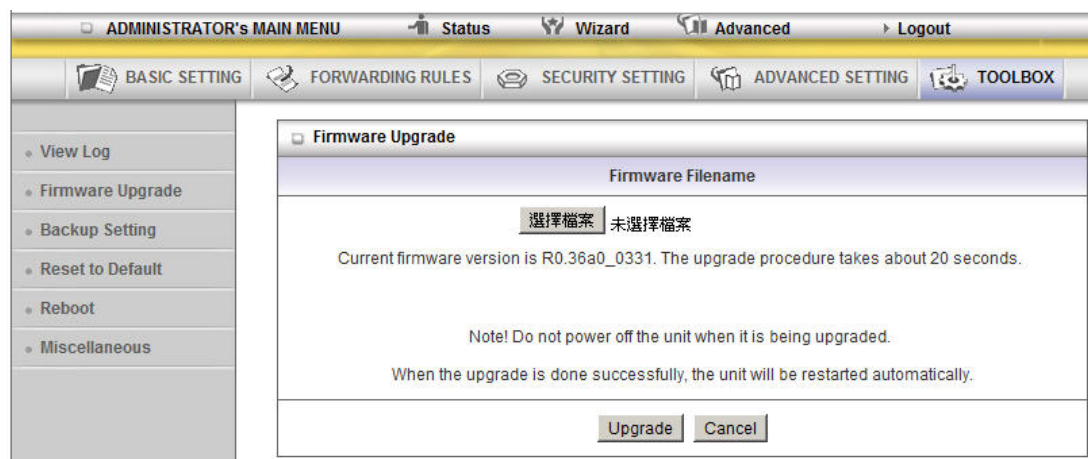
ADMINISTRATOR's MAIN MENU Status Wizard Advanced Logout

BASIC SETTING FORWARDING RULES SECURITY SETTING ADVANCED SETTING TOOLBOX

View Log
Firmware Upgrade
Backup Setting
Reset to Default
Reboot
Miscellaneous

Firmware Upgrade

Firmware Filename

選擇檔案 未選擇檔案

Current firmware version is R0.36a0_0331. The upgrade procedure takes about 20 seconds.

Note! Do not power off the unit when it is being upgraded.

When the upgrade is done successfully, the unit will be restarted automatically.

Upgrade Cancel